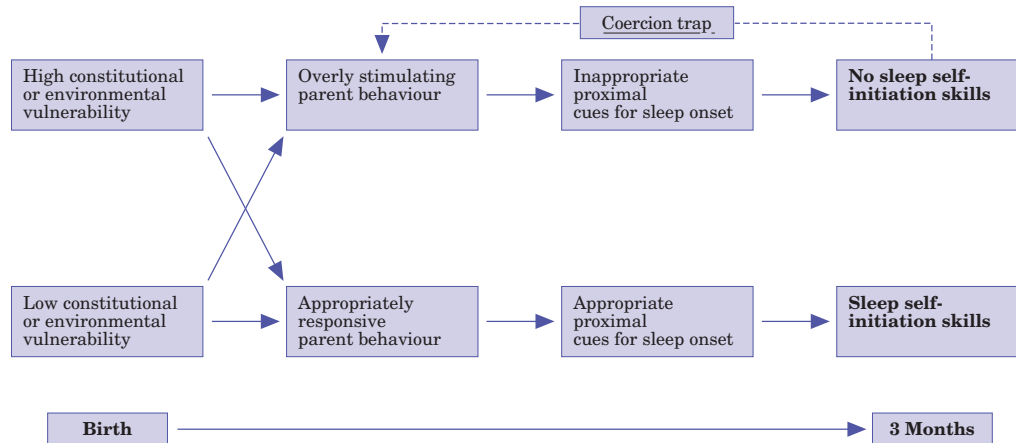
Coercion trap

High constitutional or environmental vulnerability

Overly stimulating parent behaviour

Inappropriate proximal cues for sleep onset

**No sleep self-initiation skills**

Low constitutional or environmental vulnerability

Appropriately responsive parent behaviour

Appropriate proximal cues for sleep onset

**Sleep self-initiation skills**

**Birth**

**3 Months**